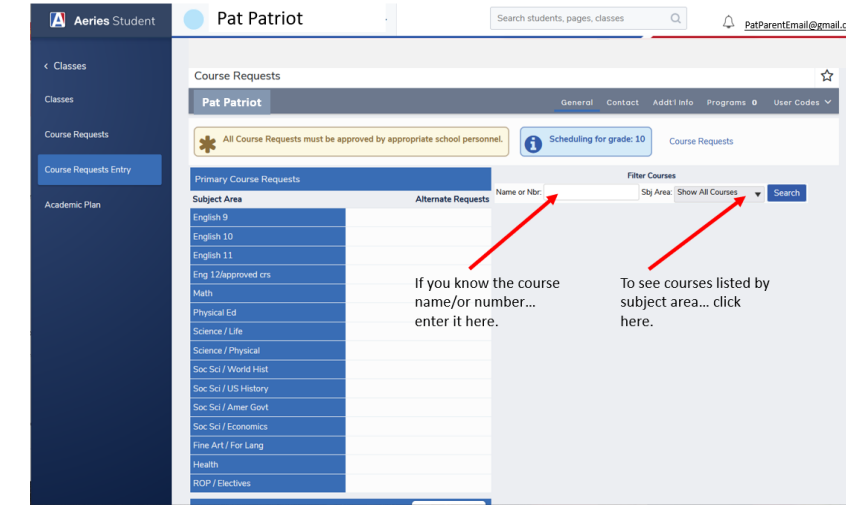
A Aeries Student

Pat Patriot

Search students, pages, classes

PatParentEmail@gmail.c

< Classes

Classes

Course Requests

Course Requests Entry

Academic Plan

Course Requests

Pat Patriot

General Contact Addt'l Info Programs 0 User Codes

All Course Requests must be approved by appropriate school personnel.

Scheduling for grade: 10

Course Requests

Primary Course Requests

| Subject Area | Alternate Requests |
|---|---|
| English 9 | |
| English 10 | |
| English 11 | |
| Eng 12/approved crs | |
| Math | |
| Physical Ed | |
| Science / Life | |
| Science / Physical | |
| Soc Sci / World Hist | |
| Soc Sci / US History | |
| Soc Sci / Amer Govt | |
| Soc Sci / Economics | |
| Fine Art / For Lang | |
| Health | |
| ROP / Electives | |

Filter Courses

Name or Nbr:

Sbj Area: Show All Courses

Search

If you know the course name/or number… enter it here.

To see courses listed by subject area… click here.